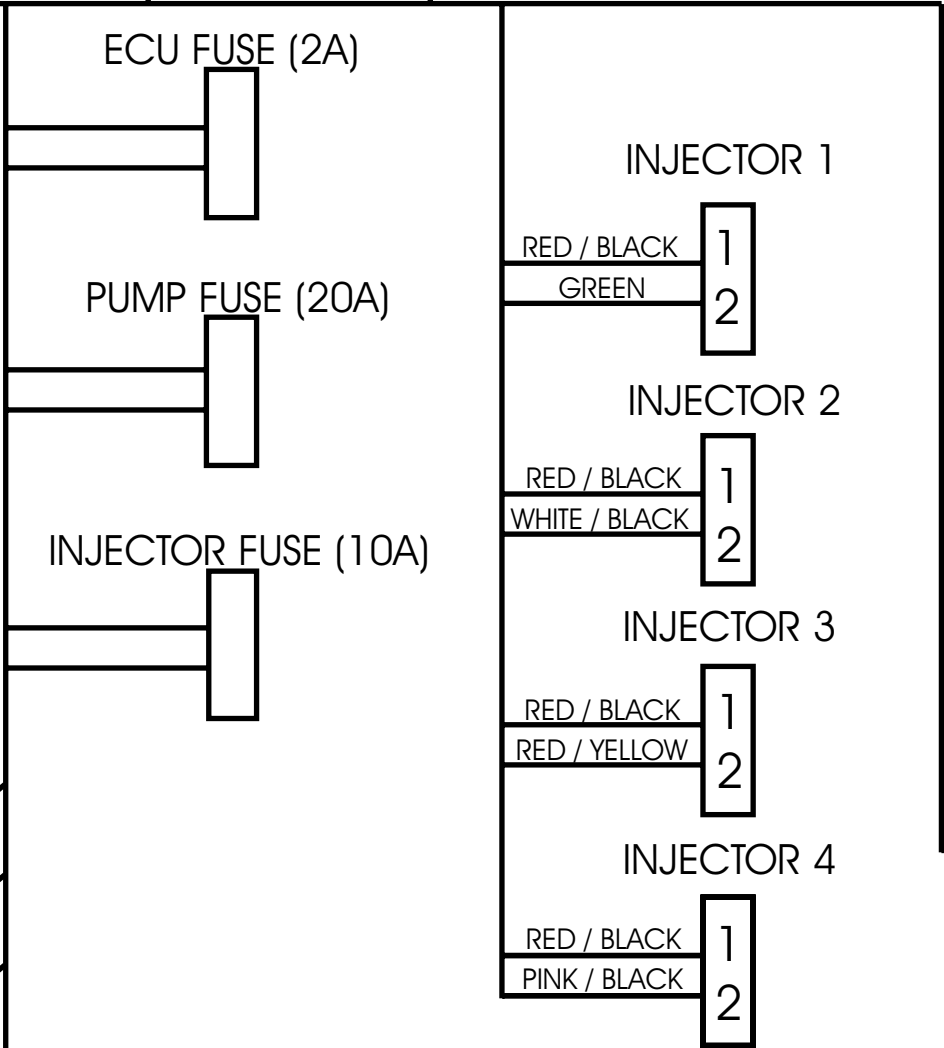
ECU FUSE (2A)

PUMP FUSE (20A)

INJECTOR FUSE (10A)

INJECTOR 1

RED / BLACK
GREEN
1
2

INJECTOR 2

RED / BLACK
WHITE / BLACK
1
2

INJECTOR 3

RED / BLACK
RED / YELLOW
1
2

INJECTOR 4

RED / BLACK
PINK / BLACK
1
2